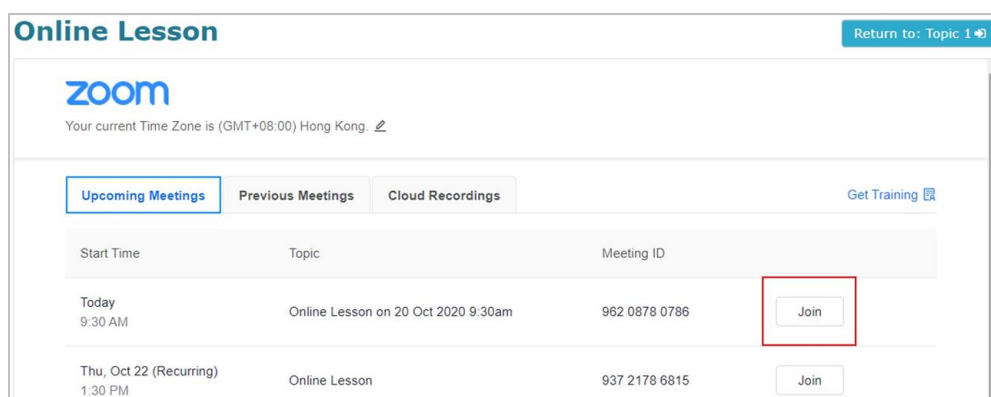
Online Lesson

Return to: Topic 1

zoom

Your current Time Zone is (GMT+08:00) Hong Kong.

Upcoming Meetings | Previous Meetings | Cloud Recordings

Get Training

| Start Time | Topic | Meeting ID | |
|---|---|---|---|
| Today 9:30 AM | Online Lesson on 20 Oct 2020 9:30am | 962 0878 0786 | Join |
| Thu, Oct 22 (Recurring) 1:30 PM | Online Lesson | 937 2178 6815 | Join |